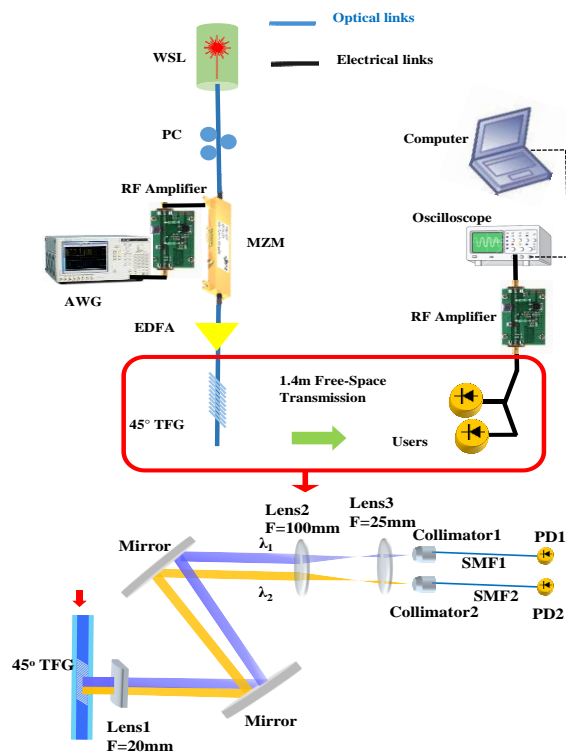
Optical links
Electrical links
WSL
PC
RF Amplifier
MZM
AWG
EDFA
Computer
Oscilloscope
RF Amplifier
1.4m Free-Space Transmission
45° TFG
Users
Lens2
F=100mm
Lens3
F=25mm
Mirror
$\lambda_1$
$\lambda_2$
Collimator1
PD1
SMF1
SMF2
Collimator2
PD2
45° TFG
Mirror
Lens1
F=20mm